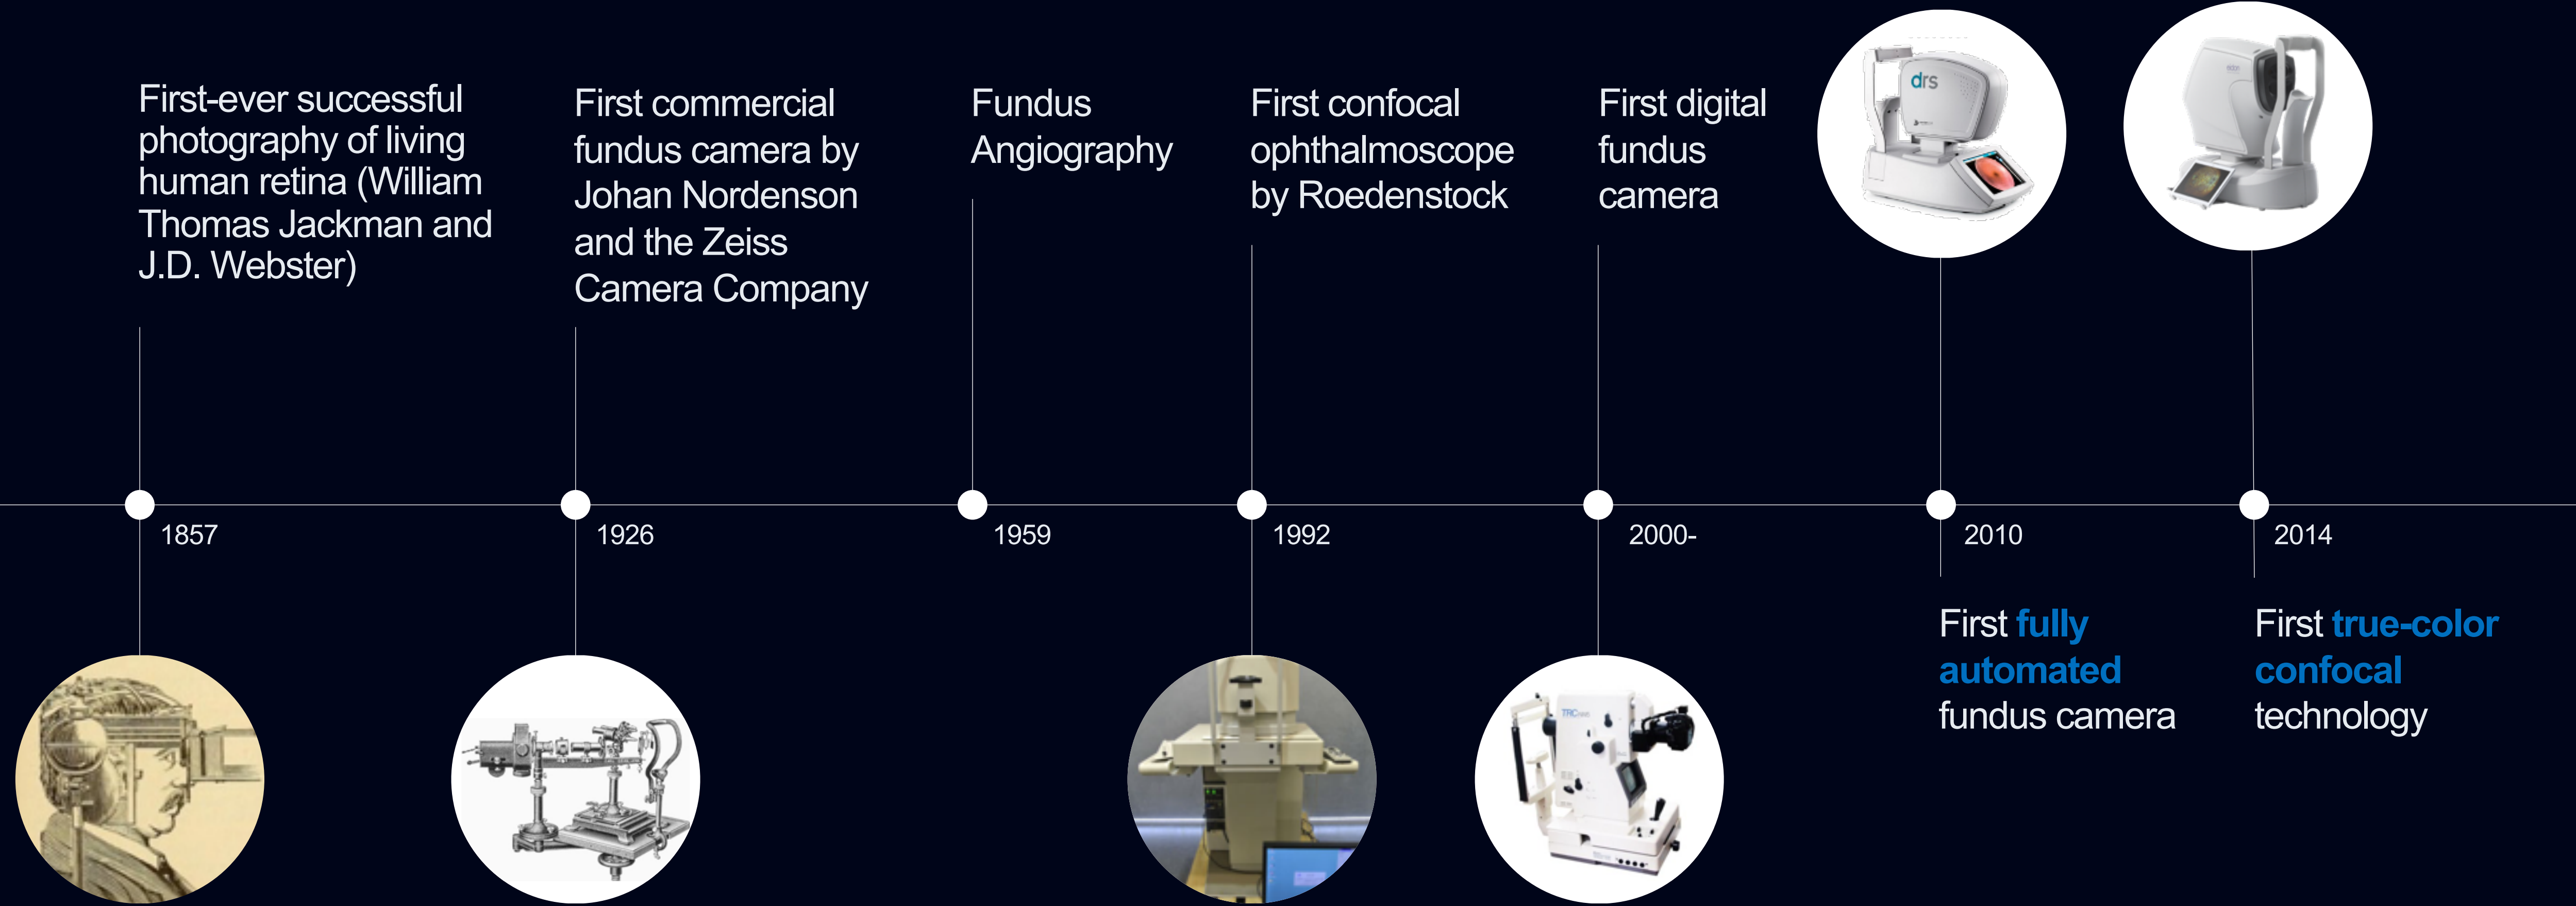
First-ever successful photography of living human retina (William Thomas Jackman and J.D. Webster)

1857

First commercial fundus camera by Johan Nordenson and the Zeiss Camera Company

1926

Fundus Angiography

1959

First confocal ophthalmoscope by Roedenstock

1992

First digital fundus camera

2000-

drs

2010

First fully automated fundus camera

2014

First true-color confocal technology